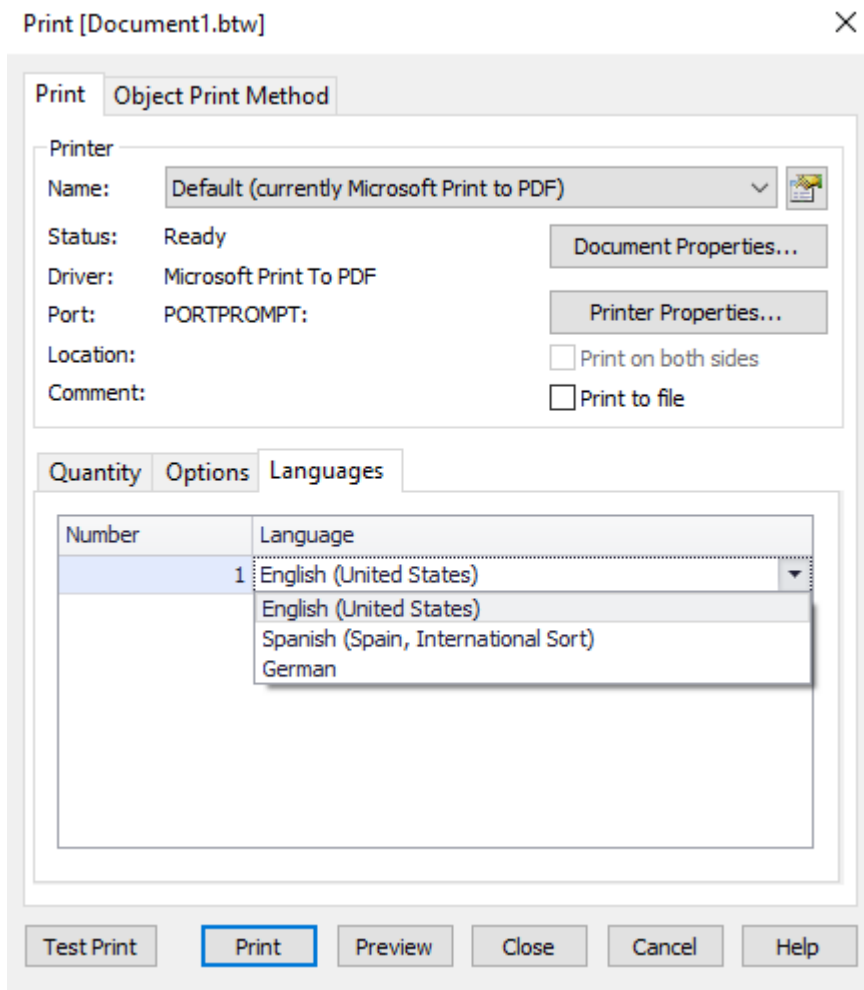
Print [Document1.btw]

×

Print | Object Print Method

Printer

Name: Default (currently Microsoft Print to PDF)

Status: Ready

Driver: Microsoft Print To PDF

Port: PORTPROMPT:

Location:

Comment:

Document Properties...

Printer Properties...

Print on both sides

Print to file

Quantity | Options | Languages

| Number | Language |
|---|---|
| 1 | English (United States) |

English (United States)
Spanish (Spain, International Sort)
German

Test Print | Print | Preview | Close | Cancel | Help